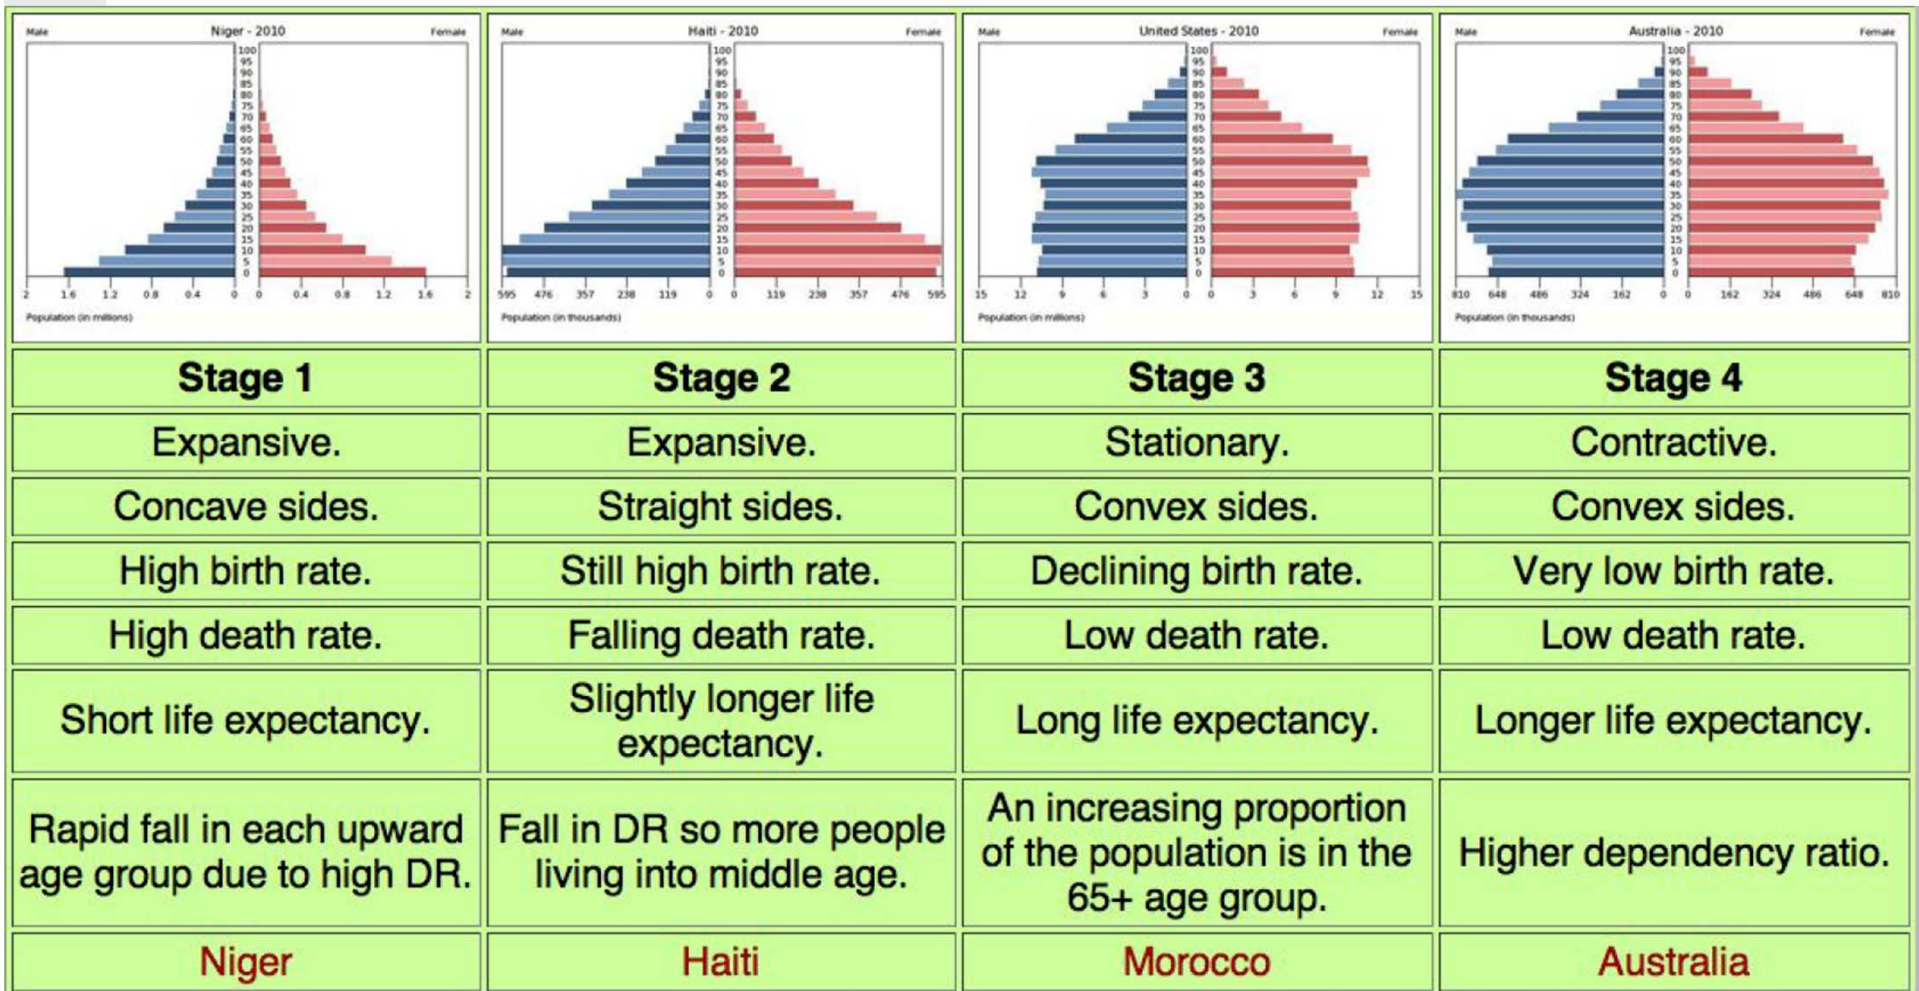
| Male Niger - 2010 Female<br>100 95 90 85 80 75 70 65 60 55 50 45 40 35 30 25 20 15 10 5 0<br>2 1.6 1.2 0.8 0.4 0 0 0.4 0.8 1.2 1.6 2<br>Population (in millions) | Male Haiti - 2010 Female<br>100 95 90 85 80 75 70 65 60 55 50 45 40 35 30 25 20 15 10 5 0<br>595 476 357 238 119 0 0 119 238 357 476 595<br>Population (in thousands) | Male United States - 2010 Female<br>100 95 90 85 80 75 70 65 60 55 50 45 40 35 30 25 20 15 10 5 0<br>15 12 9 6 3 0 0 3 6 9 12 15<br>Population (in millions) | Male Australia - 2010 Female<br>100 95 90 85 80 75 70 65 60 55 50 45 40 35 30 25 20 15 10 5 0<br>810 648 486 324 162 0 0 162 324 486 648 810<br>Population (in thousands) |
|---|---|---|---|
| **Stage 1** | **Stage 2** | **Stage 3** | **Stage 4** |
| Expansive. | Expansive. | Stationary. | Contractive. |
| Concave sides. | Straight sides. | Convex sides. | Convex sides. |
| High birth rate. | Still high birth rate. | Declining birth rate. | Very low birth rate. |
| High death rate. | Falling death rate. | Low death rate. | Low death rate. |
| Short life expectancy. | Slightly longer life expectancy. | Long life expectancy. | Longer life expectancy. |
| Rapid fall in each upward age group due to high DR. | Fall in DR so more people living into middle age. | An increasing proportion of the population is in the 65+ age group. | Higher dependency ratio. |
| Niger | Haiti | Morocco | Australia |